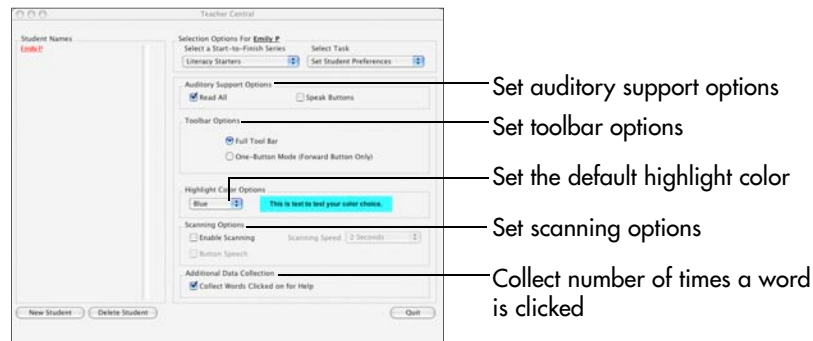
Teacher Central

Student Names

Emily P

Selection Options For Emily P

Select a Start-to-Finish Series

Literacy Starters

Select Task

Set Student Preferences

Auditory Support Options

Read All

Speak Buttons

Toolbar Options

Full Tool Bar

One-Button Mode (Forward Button Only)

Highlight Color Options

Blue

This is text to test your color choice.

Scanning Options

Enable Scanning

Scanning Speed 2 Seconds

Button Speech

Additional Data Collection

Collect Words Clicked on for Help

New Student

Delete Student

Quit

Set auditory support options

Set toolbar options

Set the default highlight color

Set scanning options

Collect number of times a word is clicked